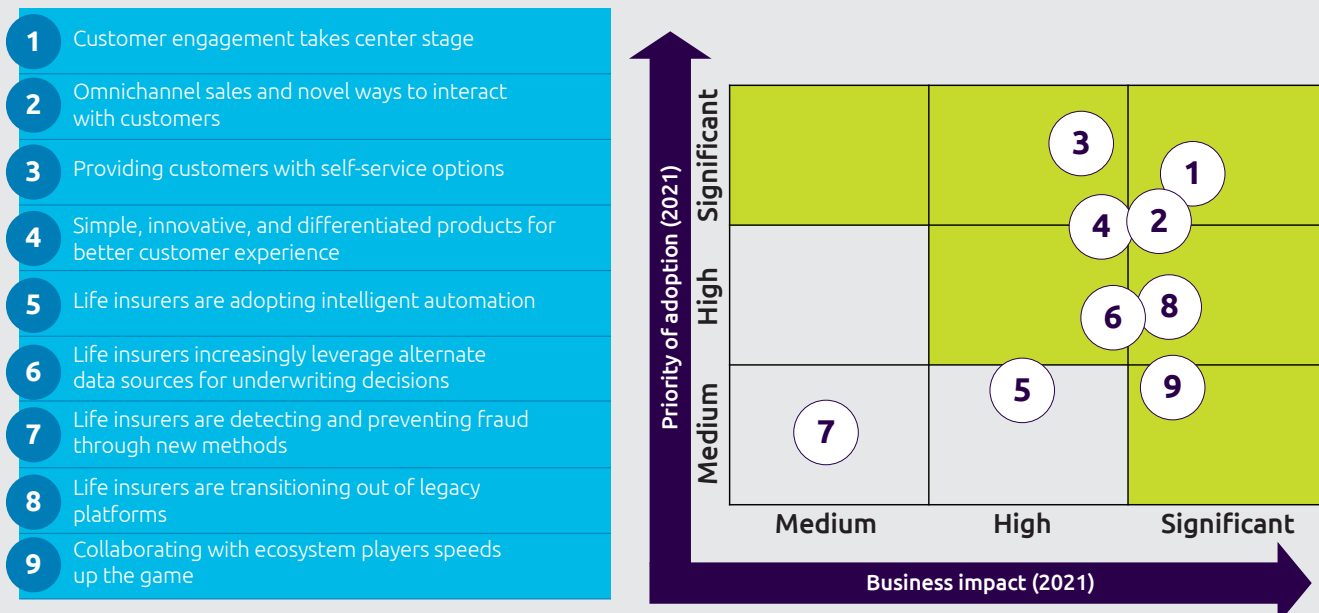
1 Customer engagement takes center stage

2 Omnichannel sales and novel ways to interact with customers

3 Providing customers with self-service options

4 Simple, innovative, and differentiated products for better customer experience

5 Life insurers are adopting intelligent automation

6 Life insurers increasingly leverage alternate data sources for underwriting decisions

7 Life insurers are detecting and preventing fraud through new methods

8 Life insurers are transitioning out of legacy platforms

9 Collaborating with ecosystem players speeds up the game

Priority of adoption (2021)

Significant

High

Medium

3

1

4

2

6

8

5

9

7

Medium

High

Significant

Business impact (2021)